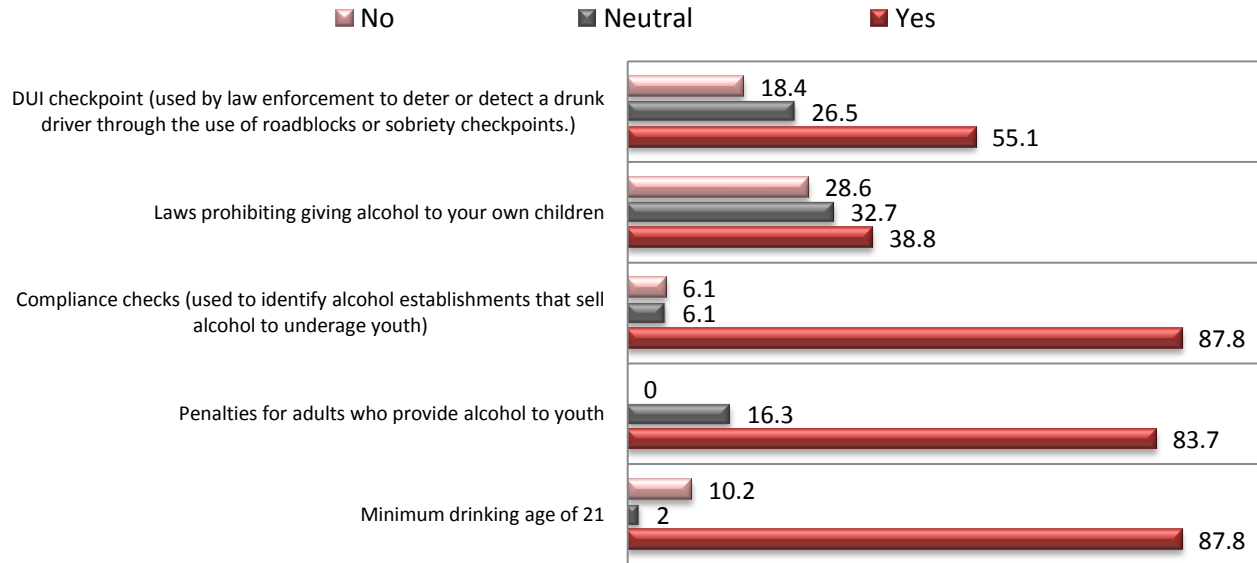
No Neutral Yes

DUI checkpoint (used by law enforcement to deter or detect a drunk driver through the use of roadblocks or sobriety checkpoints.)
18.4
26.5
55.1

Laws prohibiting giving alcohol to your own children
28.6
32.7
38.8

Compliance checks (used to identify alcohol establishments that sell alcohol to underage youth)
6.1
6.1
87.8

Penalties for adults who provide alcohol to youth
0
16.3
83.7

Minimum drinking age of 21
10.2
2
87.8